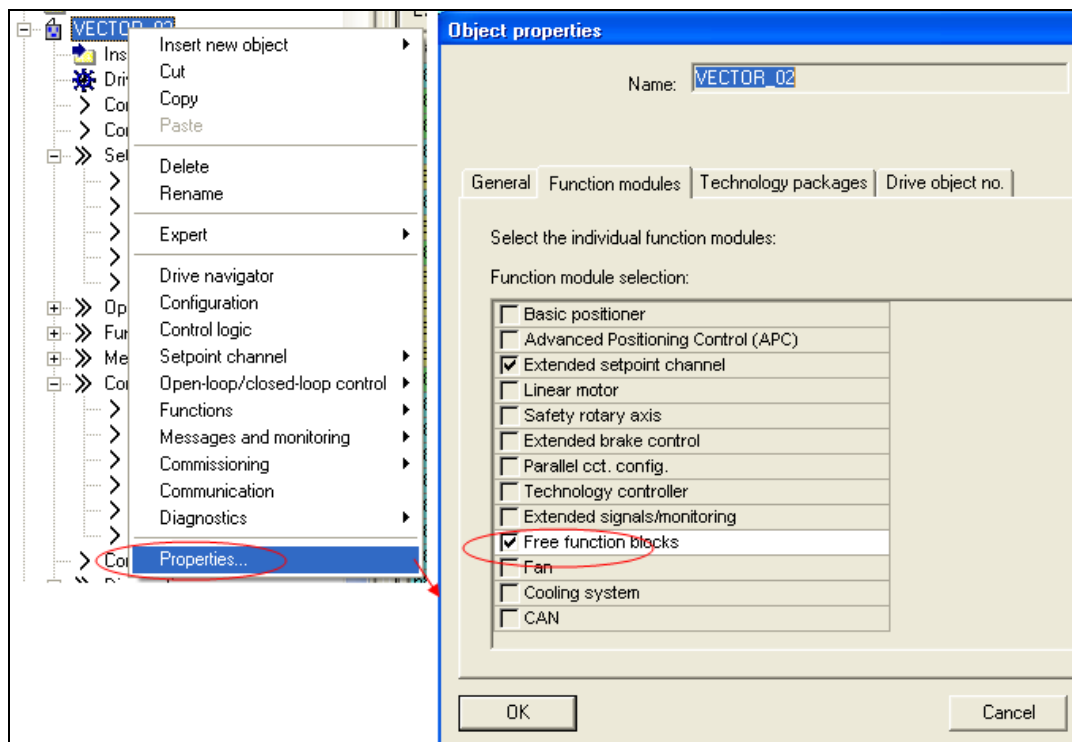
VECTOR_02
Ins
Dri
Co
Co
Se
Op
Fu
Me
Co
Co

Insert new object
Cut
Copy
Paste
Delete
Rename
Expert
Drive navigator
Configuration
Control logic
Setpoint channel
Open-loop/closed-loop control
Functions
Messages and monitoring
Commissioning
Communication
Diagnostics
Properties...

Object properties

Name: VECTOR_02

General | Function modules | Technology packages | Drive object no.

Select the individual function modules:

Function module selection:

- [ ] Basic positioner
- [ ] Advanced Positioning Control (APC)
- [x] Extended setpoint channel
- [ ] Linear motor
- [ ] Safety rotary axis
- [ ] Extended brake control
- [ ] Parallel cct. config.
- [ ] Technology controller
- [ ] Extended signals/monitoring
- [x] Free function blocks
- [ ] Fan
- [ ] Cooling system
- [ ] CAN

OK
Cancel